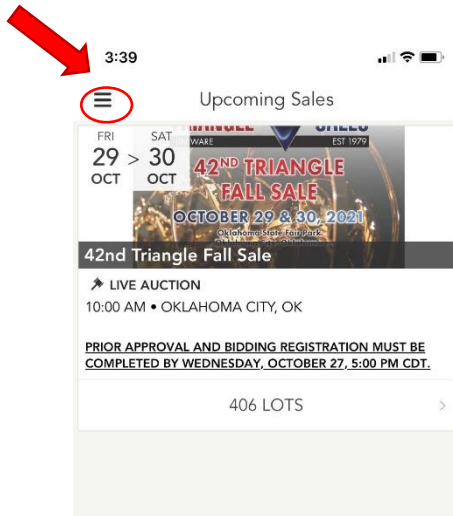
3:39

Upcoming Sales

FRI 29 OCT > SAT 30 OCT

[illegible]ANGLE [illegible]SALES
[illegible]WARE EST 1979

$42^{ND}$ TRIANGLE FALL SALE
OCTOBER 29 & 30, 2021
Oklahoma State Fair Park
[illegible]

42nd Triangle Fall Sale

LIVE AUCTION
10:00 AM • OKLAHOMA CITY, OK

PRIOR APPROVAL AND BIDDING REGISTRATION MUST BE COMPLETED BY WEDNESDAY, OCTOBER 27, 5:00 PM CDT.

406 LOTS